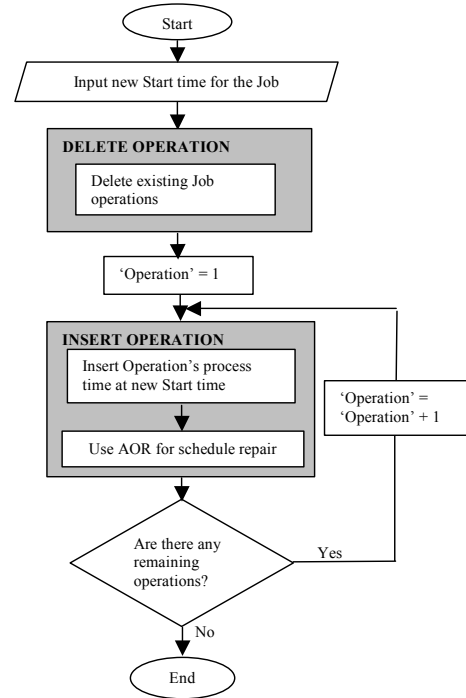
Start

Input new Start time for the Job

DELETE OPERATION

Delete existing Job operations

'Operation' = 1

INSERT OPERATION

Insert Operation's process time at new Start time

Use AOR for schedule repair

'Operation' = 'Operation' + 1

Are there any remaining operations?

Yes

No

End